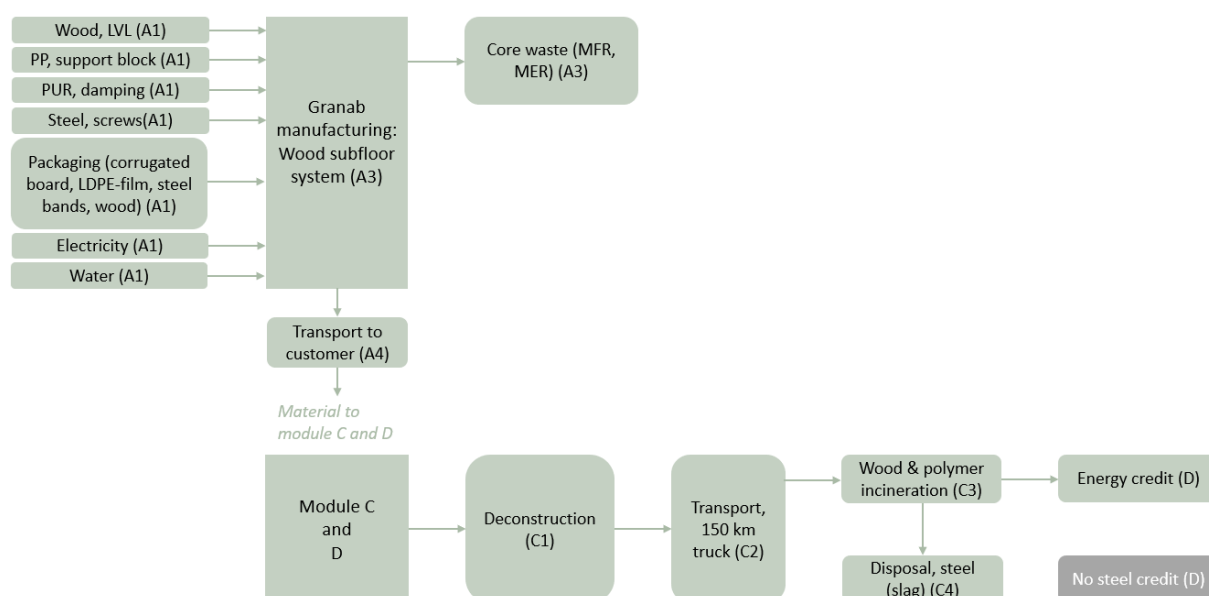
Wood, LVL (A1)

PP, support block (A1)

PUR, damping (A1)

Steel, screws(A1)

Packaging (corrugated board, LDPE-film, steel bands, wood) (A1)

Electricity (A1)

Water (A1)

Granab manufacturing: Wood subfloor system (A3)

Core waste (MFR, MER) (A3)

Transport to customer (A4)

Material to module C and D

Module C and D

Deconstruction (C1)

Transport, 150 km truck (C2)

Wood & polymer incineration (C3)

Energy credit (D)

Disposal, steel (slag) (C4)

No steel credit (D)